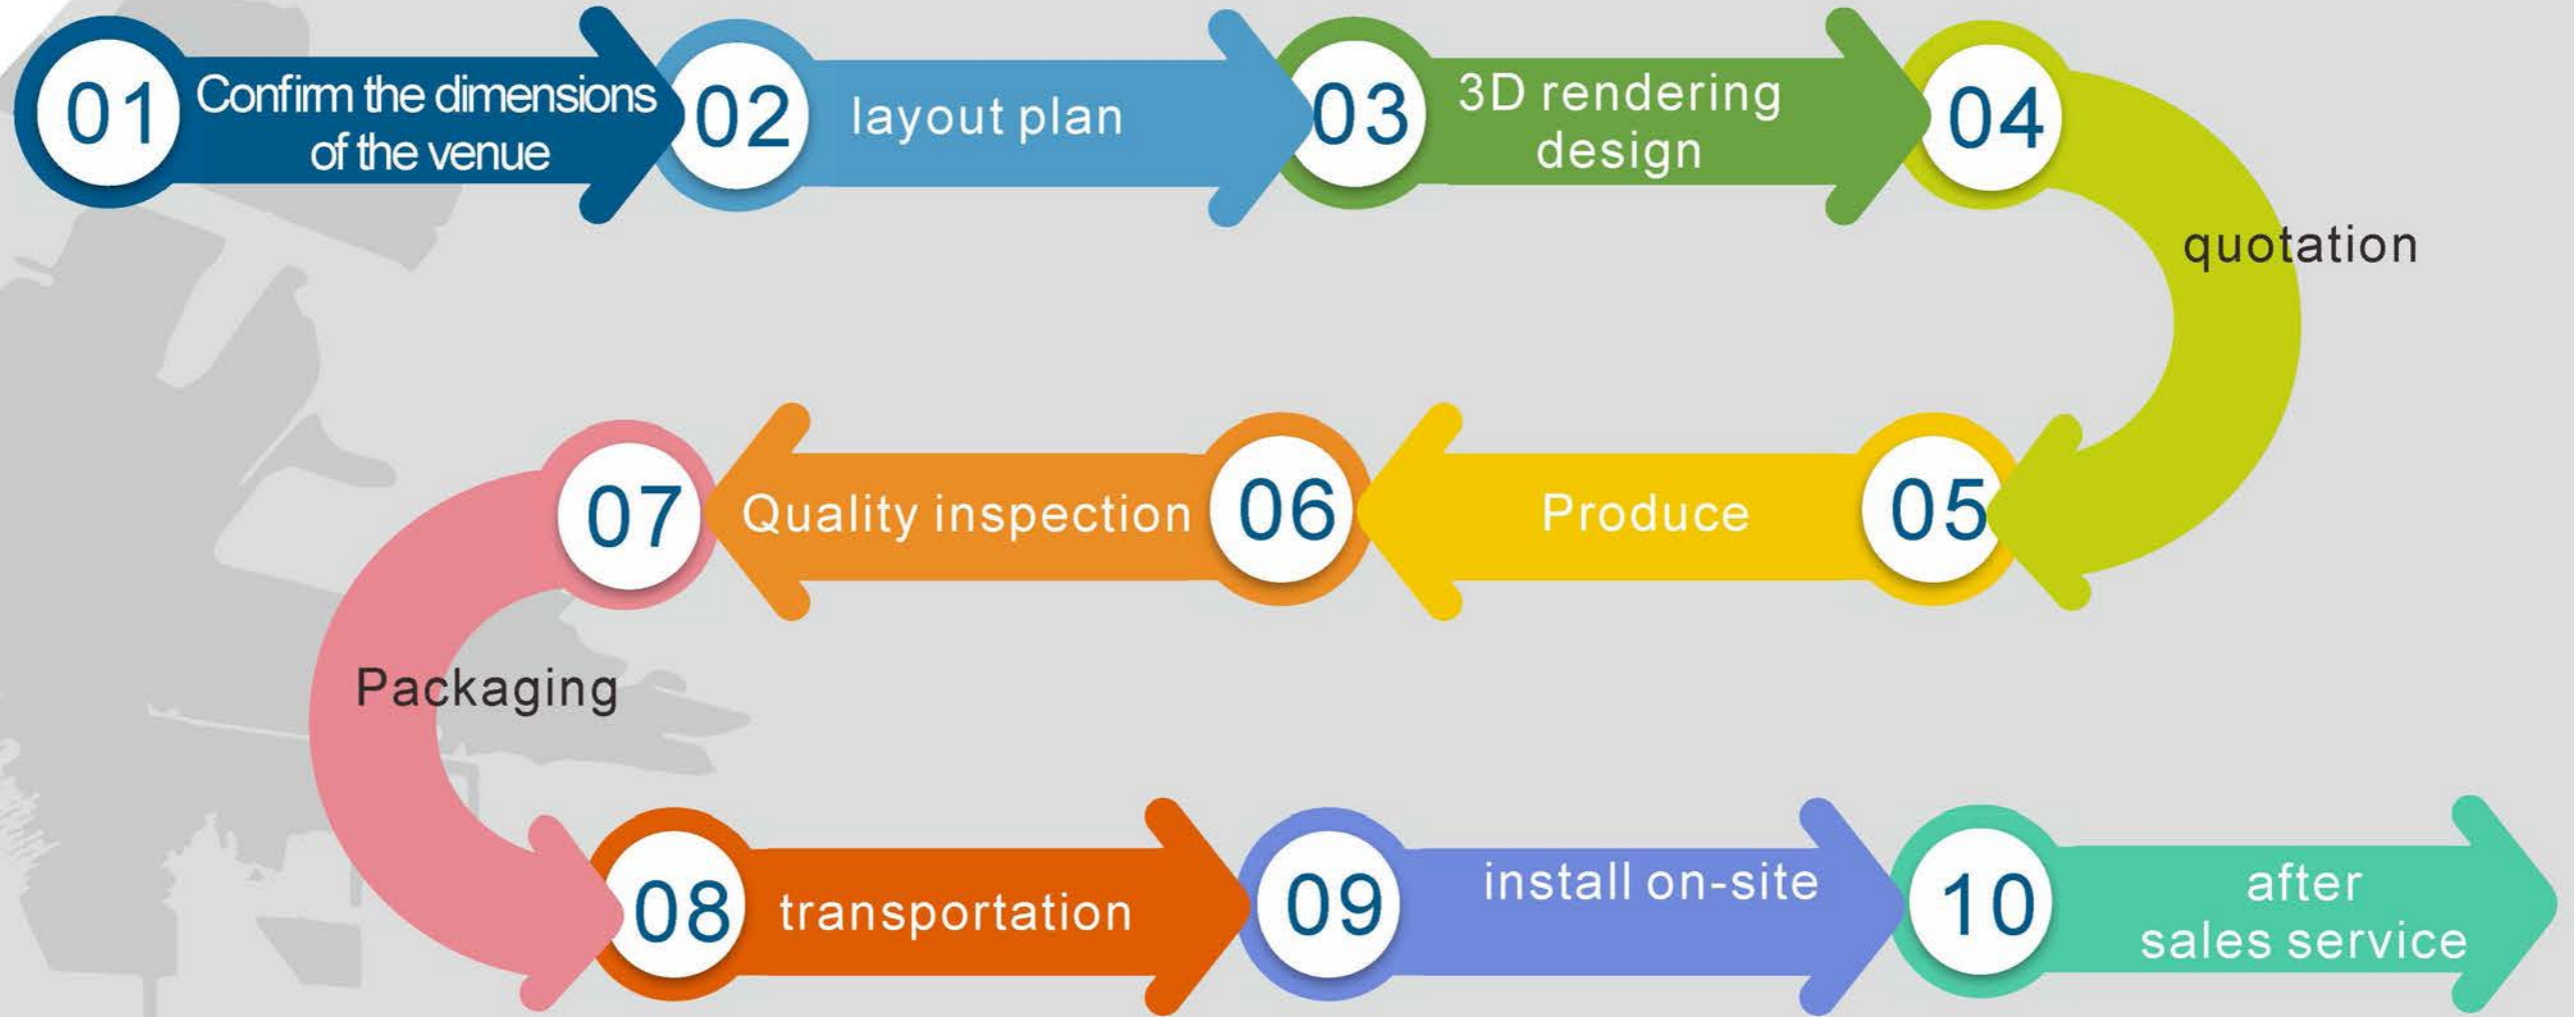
01 Confirm the dimensions of the venue

02 layout plan

03 3D rendering design

04 quotation

05 Produce

06 Quality inspection

07 Packaging

08 transportation

09 install on-site

10 after sales service